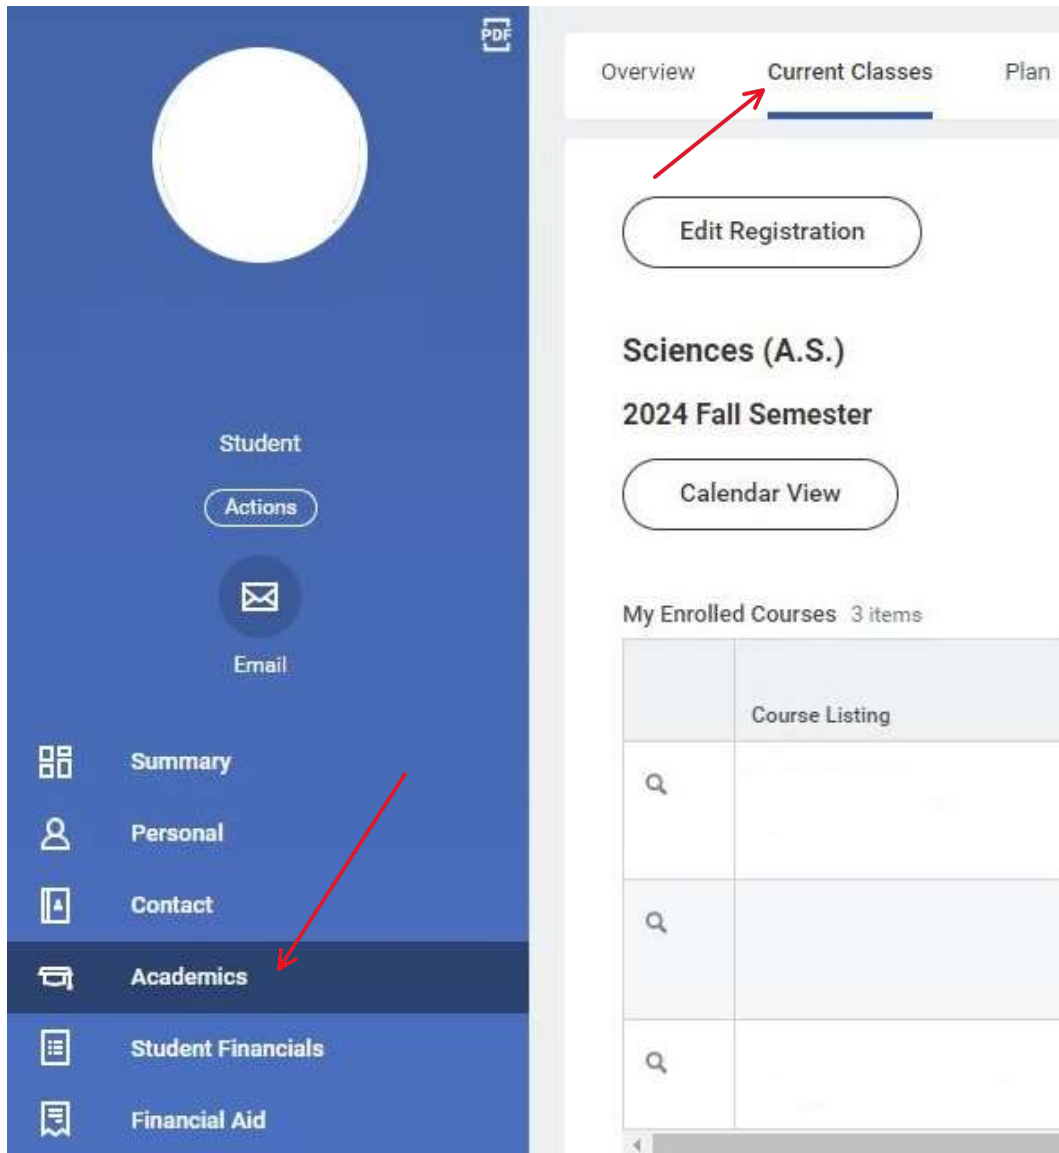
PDF

Student

Actions

Email

Summary

Personal

Contact

Academics

Student Financials

Financial Aid

Overview Current Classes Plan

Edit Registration

Sciences (A.S.)

2024 Fall Semester

Calendar View

My Enrolled Courses 3 items

| | Course Listing |
|---|---|
| | |
| | |
| | |